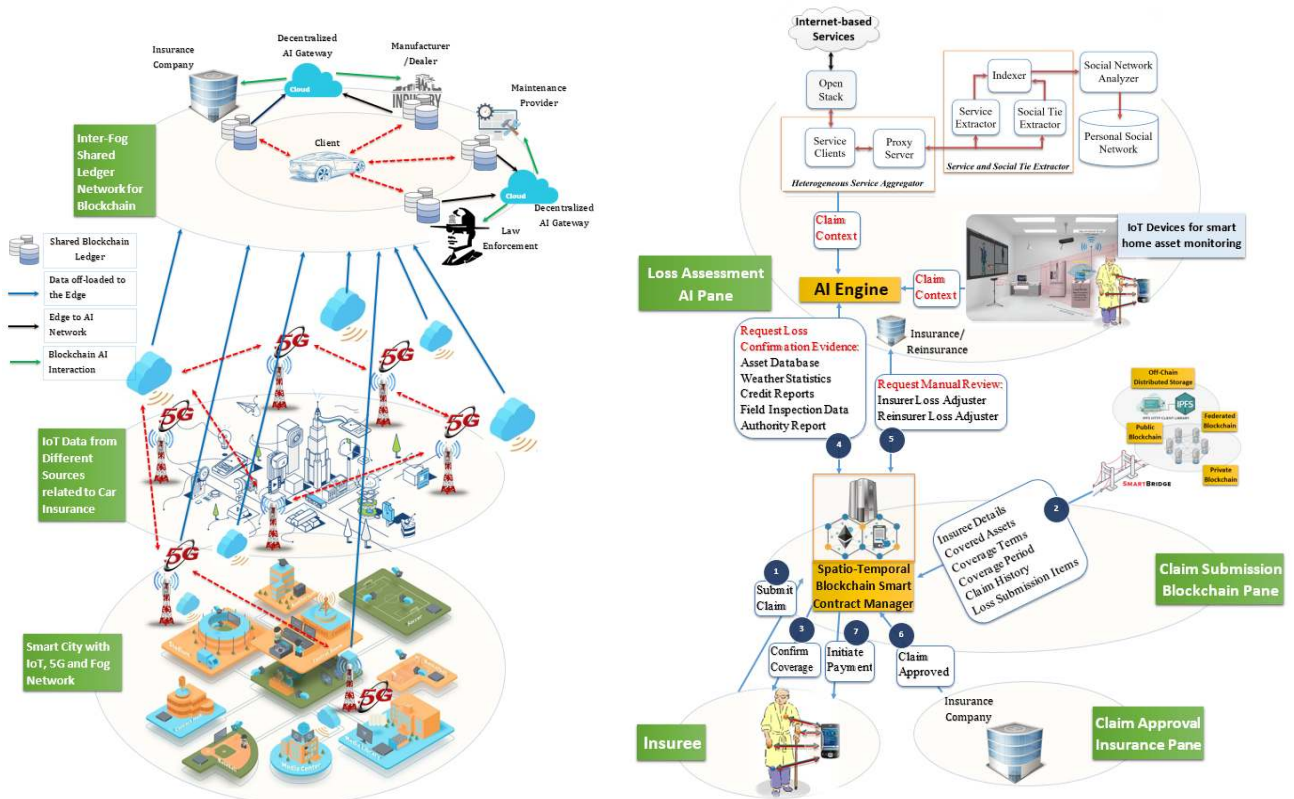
Insurance Company

Decentralized AI Gateway

Manufacturer /Dealer

Maintenance Provider

Cloud

Client

Cloud

Decentralized AI Gateway

Law Enforcement

Inter-Fog Shared Ledger Network for Blockchain

Shared Blockchain Ledger

Data off-loaded to the Edge

Edge to AI Network

Blockchain AI Interaction

5G

5G

5G

5G

5G

5G

IoT Data from Different Sources related to Car Insurance

Smart City with IoT, 5G and Fog Network

Internet-based Services

Open Stack

Indexer

Social Network Analyzer

Service Extractor

Social Tie Extractor

Personal Social Network

Service Clients

Proxy Server

Service and Social Tie Extractor

Heterogeneous Service Aggregator

Claim Context

IoT Devices for smart home asset monitoring

Loss Assessment AI Pane

AI Engine

Claim Context

Request Loss Confirmation Evidence:
Asset Database
Weather Statistics
Credit Reports
Field Inspection Data
Authority Report

Insurance/ Reinsurance

Request Manual Review:
Insurer Loss Adjuster
Reinsurer Loss Adjuster

Off-Chain Distributed Storage

IPFS

Public Blockchain

Federated Blockchain

Private Blockchain

SMARTBRIDGE

4

5

2

Insuree Details
Covered Assets
Coverage Terms
Coverage Period
Claim History
Loss Submission Items

1

Submit Claim

Spatio-Temporal Blockchain Smart Contract Manager

Claim Submission Blockchain Pane

3

7

6

Confirm Coverage

Initiate Payment

Claim Approved

Insurance Company

Insuree

Claim Approval Insurance Pane